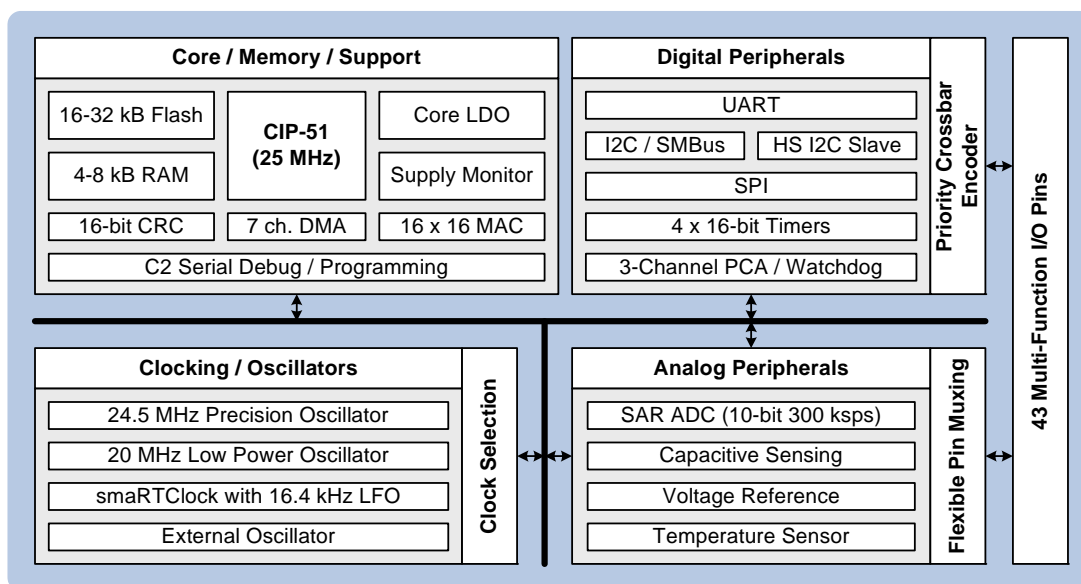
Core / Memory / Support

16-32 kB Flash

CIP-51 (25 MHz)

Core LDO

4-8 kB RAM

Supply Monitor

16-bit CRC

7 ch. DMA

16 x 16 MAC

C2 Serial Debug / Programming

Digital Peripherals

UART

I2C / SMBus

HS I2C Slave

SPI

4 x 16-bit Timers

3-Channel PCA / Watchdog

Priority Crossbar Encoder

43 Multi-Function I/O Pins

Clocking / Oscillators

24.5 MHz Precision Oscillator

20 MHz Low Power Oscillator

smaRTClock with 16.4 kHz LFO

External Oscillator

Clock Selection

Analog Peripherals

SAR ADC (10-bit 300 ksps)

Capacitive Sensing

Voltage Reference

Temperature Sensor

Flexible Pin Muxing